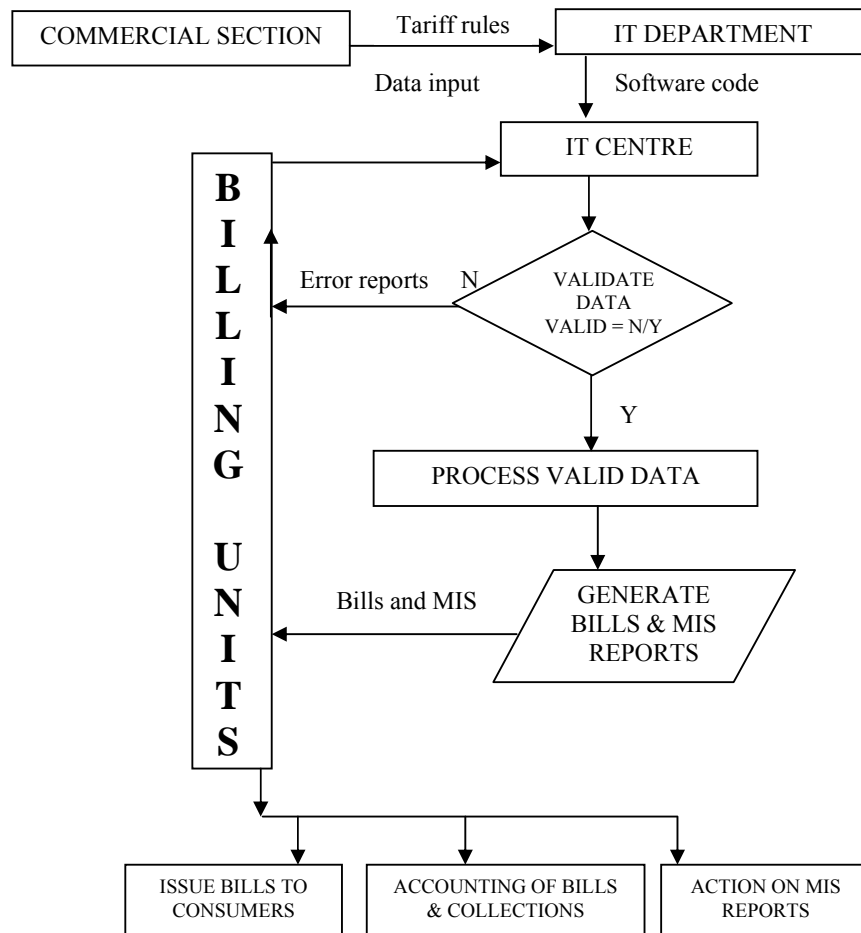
COMMERCIAL SECTION

Tariff rules

IT DEPARTMENT

Data input

Software code

IT CENTRE

B
I
L
L
I
N
G

U
N
I
T
S

Error reports

N

VALIDATE DATA VALID = N/Y

Y

PROCESS VALID DATA

Bills and MIS

GENERATE BILLS & MIS REPORTS

ISSUE BILLS TO CONSUMERS

ACCOUNTING OF BILLS & COLLECTIONS

ACTION ON MIS REPORTS